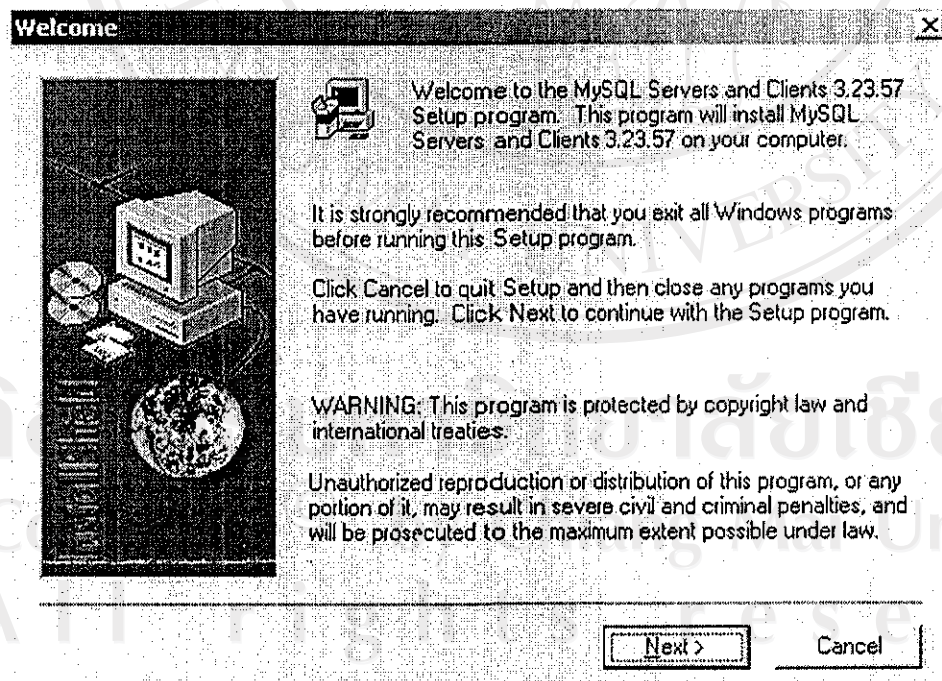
Welcome

Welcome to the MySQL Servers and Clients 3.23.57 Setup program. This program will install MySQL Servers and Clients 3.23.57 on your computer.

It is strongly recommended that you exit all Windows programs before running this Setup program.

Click Cancel to quit Setup and then close any programs you have running. Click Next to continue with the Setup program.

WARNING: This program is protected by copyright law and international treaties.

Unauthorized reproduction or distribution of this program, or any portion of it, may result in severe civil and criminal penalties, and will be prosecuted to the maximum extent possible under law.

Next >

Cancel